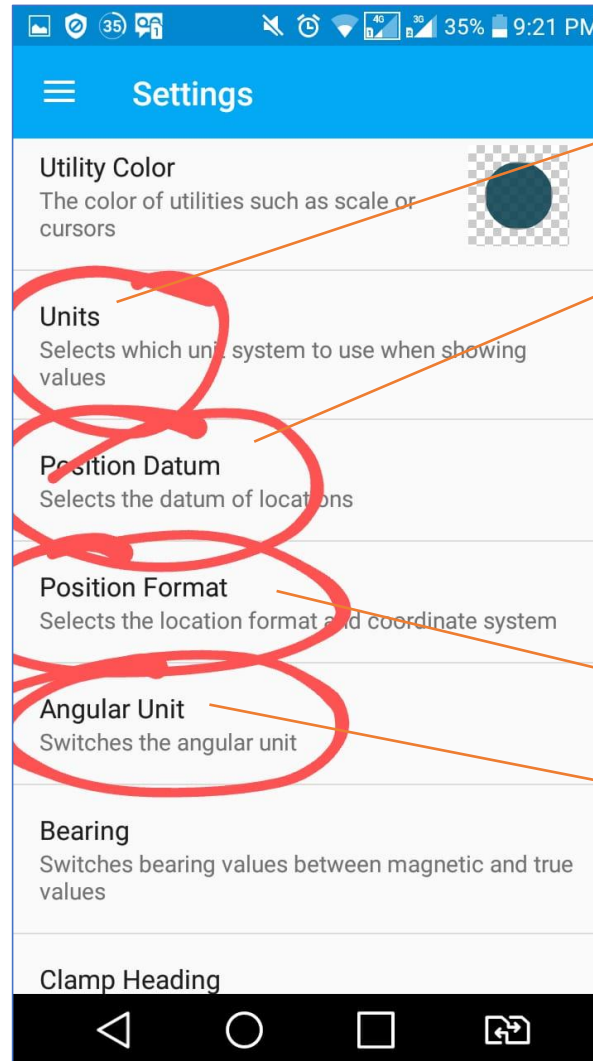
35 35% 9:21 PM

Settings

Utility Color
The color of utilities such as scale or cursors

Units
Selects which unit system to use when showing values

Position Datum
Selects the datum of locations

Position Format
Selects the location format and coordinate system

Angular Unit
Switches the angular unit

Bearing
Switches bearing values between magnetic and true values

Clamp Heading